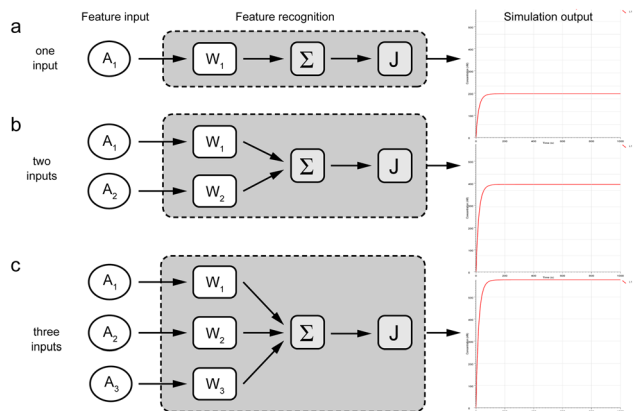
Feature input

Feature recognition

Simulation output

a

one input

$A_1$

$W_1$

$\Sigma$

J

b

two inputs

$A_1$

$A_2$

$W_1$

$W_2$

$\Sigma$

J

c

three inputs

$A_1$

$A_2$

$A_3$

$W_1$

$W_2$

$W_3$

$\Sigma$

J

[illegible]